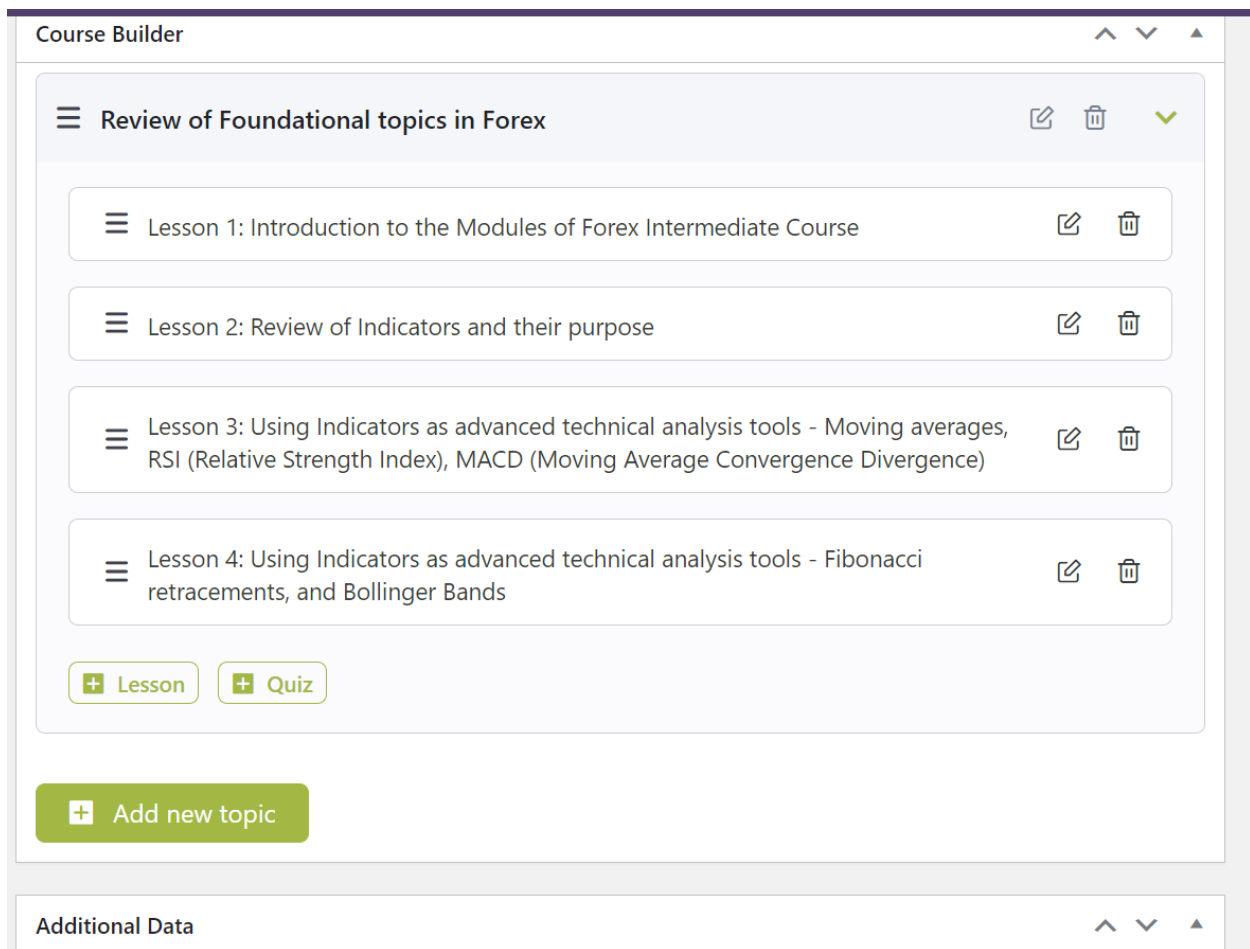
Course Builder

Review of Foundational topics in Forex

Lesson 1: Introduction to the Modules of Forex Intermediate Course

Lesson 2: Review of Indicators and their purpose

Lesson 3: Using Indicators as advanced technical analysis tools - Moving averages, RSI (Relative Strength Index), MACD (Moving Average Convergence Divergence)

Lesson 4: Using Indicators as advanced technical analysis tools - Fibonacci retracements, and Bollinger Bands

Lesson

Quiz

Add new topic

Additional Data